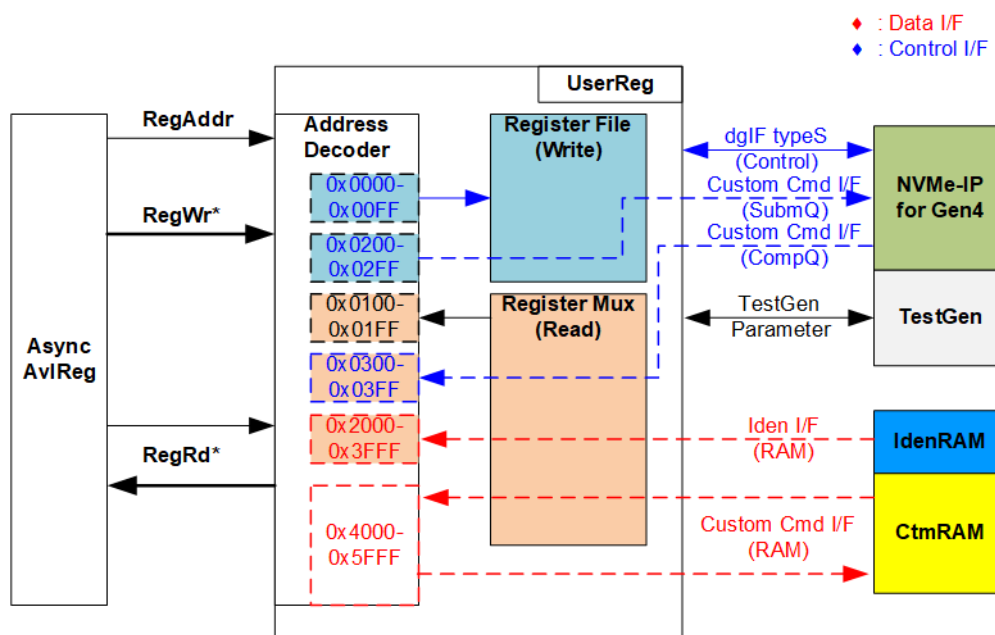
♦ : Data I/F
♦ : Control I/F

UserReg

RegAddr

RegWr*

RegRd*

Async AvlReg

Address Decoder

0x0000-0x00FF

0x0200-0x02FF

0x0100-0x01FF

0x0300-0x03FF

0x2000-0x3FFF

0x4000-0x5FFF

Register File (Write)

Register Mux (Read)

dgIF typeS (Control)

Custom Cmd I/F (SubmQ)

Custom Cmd I/F (CompQ)

TestGen Parameter

Iden I/F (RAM)

Custom Cmd I/F (RAM)

NVMe-IP for Gen4

TestGen

IdenRAM

CtmRAM